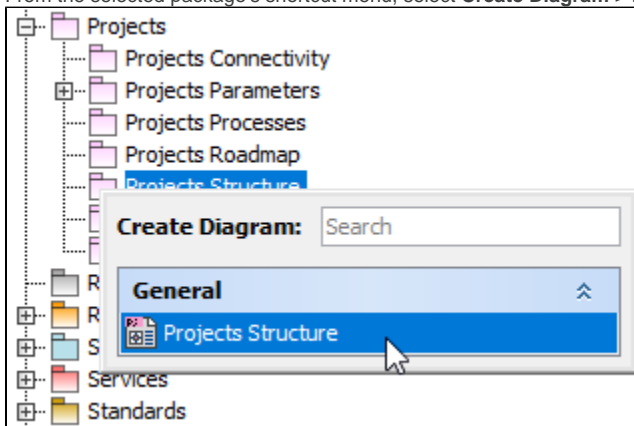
From the selected package's shortcut menu, select Create Diagram >

Projects
Projects Connectivity
Projects Parameters
Projects Processes
Projects Roadmap
Projects Structure
R
R
S
Services
Standards

Create Diagram: Search
General
Projects Structure